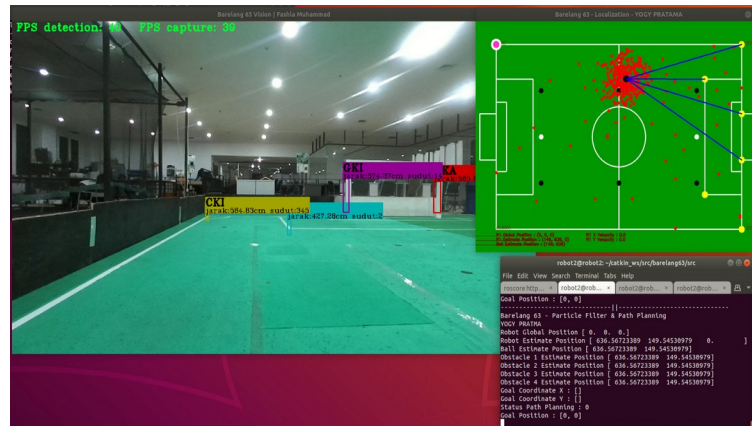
Barelang 63 Vision | Fashla Muhammad

FPS detection: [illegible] FPS capture: 39

CKI
jarak:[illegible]cm sudut:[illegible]

KA
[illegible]

CKI
jarak:584.83cm sudut:345

jarak:427.28cm sudut:2

Barelang 63 - Localization - YOGY PRATAMA

robot2@robot2: ~/catkin_ws/src/barelang63/src

File Edit View Search Terminal Tabs Help

roscore http... | robot2@rob... | robot2@rob... | robot2@rob...

Goal Position : [0, 0]
---------------------------||---------------------------
Barelang 63 - Particle Filter & Path Planning
YOGY PRATAMA
Robot Global Position [ 0. 0. 0.]
Robot Estimate Position [ 636.56723389 149.54530979 0. ]
Ball Estimate Position [ 636.56723389 149.54530979]
Obstacle 1 Estimate Position [ 636.56723389 149.54530979]
Obstacle 2 Estimate Position [ 636.56723389 149.54530979]
Obstacle 3 Estimate Position [ 636.56723389 149.54530979]
Obstacle 4 Estimate Position [ 636.56723389 149.54530979]
Goal Coordinate X : []
Goal Coordinate Y : []
Status Path Planning : 0
Goal Position : [0, 0]